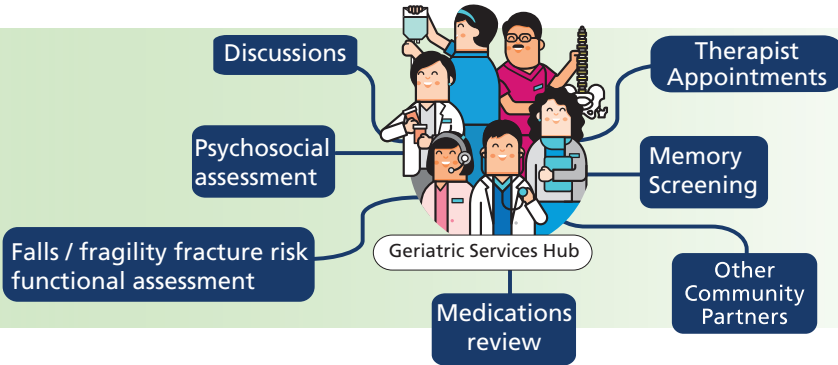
Discussions

Therapist Appointments

Psychosocial assessment

Memory Screening

Falls / fragility fracture risk functional assessment

Geriatric Services Hub

Other Community Partners

Medications review